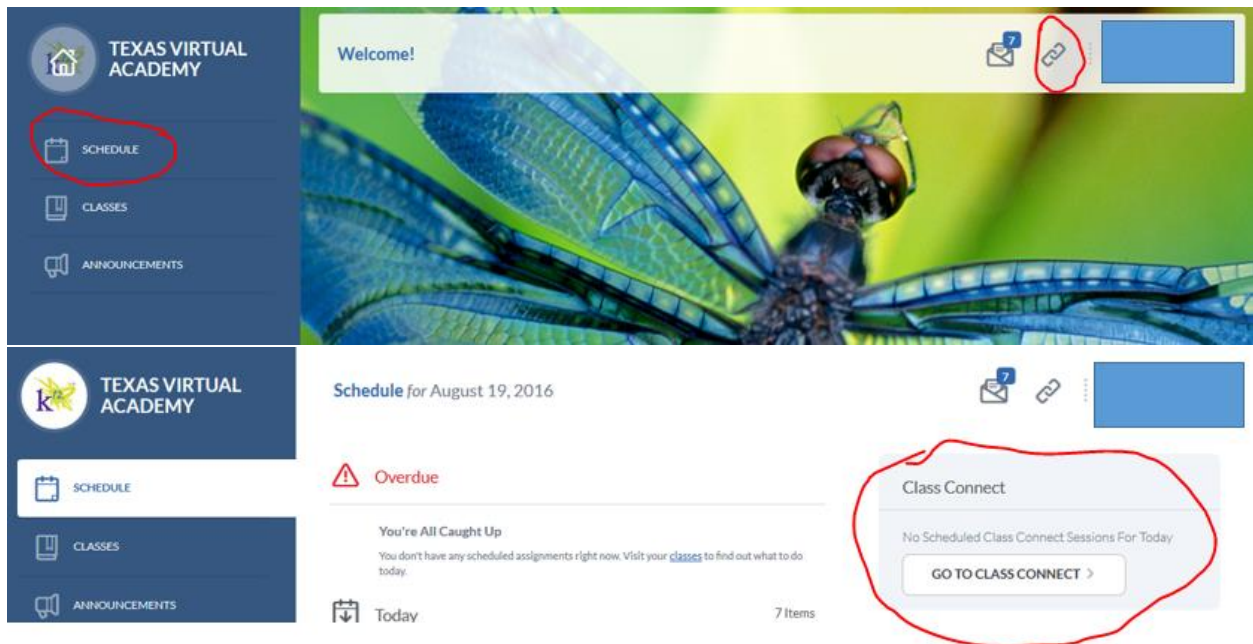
TEXAS VIRTUAL ACADEMY

SCHEDULE

CLASSES

ANNOUNCEMENTS

Welcome!

7

TEXAS VIRTUAL ACADEMY

SCHEDULE

CLASSES

ANNOUNCEMENTS

Schedule for August 19, 2016

7

Overdue

You're All Caught Up

You don't have any scheduled assignments right now. Visit your classes to find out what to do today.

Today

7 Items

Class Connect

No Scheduled Class Connect Sessions For Today

GO TO CLASS CONNECT >